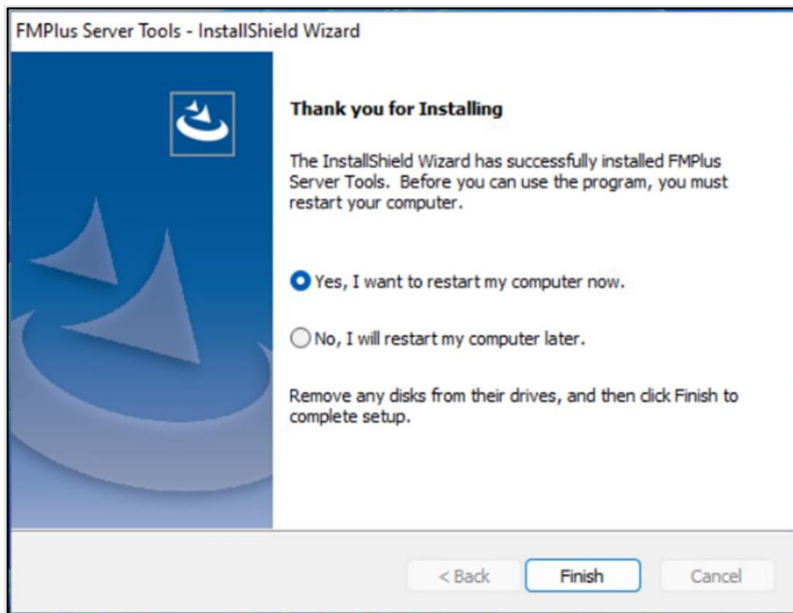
FMPlus Server Tools - InstallShield Wizard

Thank you for Installing

The InstallShield Wizard has successfully installed FMPlus Server Tools. Before you can use the program, you must restart your computer.

Yes, I want to restart my computer now.

No, I will restart my computer later.

Remove any disks from their drives, and then click Finish to complete setup.

< Back
Finish
Cancel